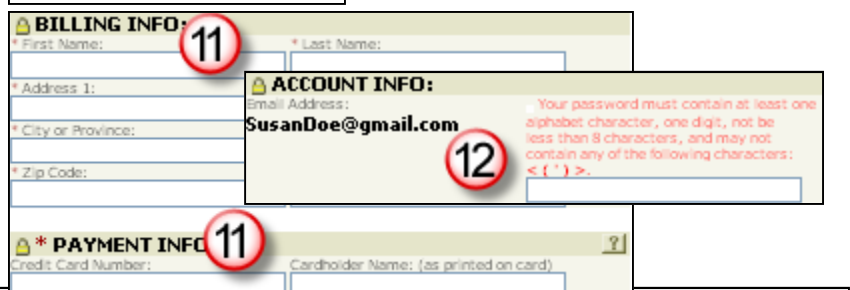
BILLING INFO:
11
* First Name:
* Last Name:
* Address 1:
* City or Province:
* Zip Code:

ACCOUNT INFO:
Email Address:
SusanDoe@gmail.com
12
Your password must contain at least one alphabet character, one digit, not be less than 8 characters, and may not contain any of the following characters: < ( ' ) >.

* PAYMENT INFO
11
?
Credit Card Number:
Cardholder Name: (as printed on card)